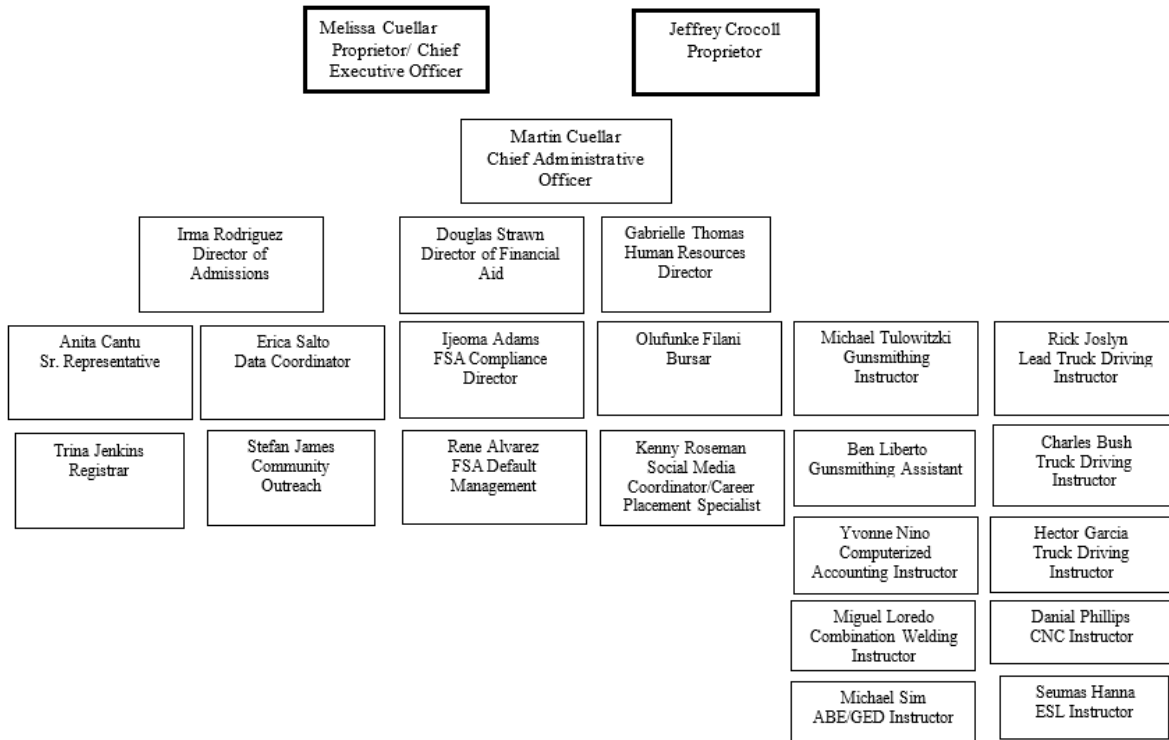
Melissa Cuellar
Proprietor/ Chief Executive Officer

Jeffrey Crocoll
Proprietor

Martin Cuellar
Chief Administrative Officer

Irma Rodriguez
Director of Admissions

Douglas Strawn
Director of Financial Aid

Gabrielle Thomas
Human Resources Director

Anita Cantu
Sr. Representative

Erica Salto
Data Coordinator

Ijeoma Adams
FSA Compliance Director

Olufunke Filani
Bursar

Michael Tulowitzki
Gunsmithing Instructor

Rick Joslyn
Lead Truck Driving Instructor

Trina Jenkins
Registrar

Stefan James
Community Outreach

Rene Alvarez
FSA Default Management

Kenny Roseman
Social Media Coordinator/Career Placement Specialist

Ben Liberto
Gunsmithing Assistant

Charles Bush
Truck Driving Instructor

Yvonne Nino
Computerized Accounting Instructor

Hector Garcia
Truck Driving Instructor

Miguel Loredo
Combination Welding Instructor

Danial Phillips
CNC Instructor

Michael Sim
ABE/GED Instructor

Seumas Hanna
ESL Instructor